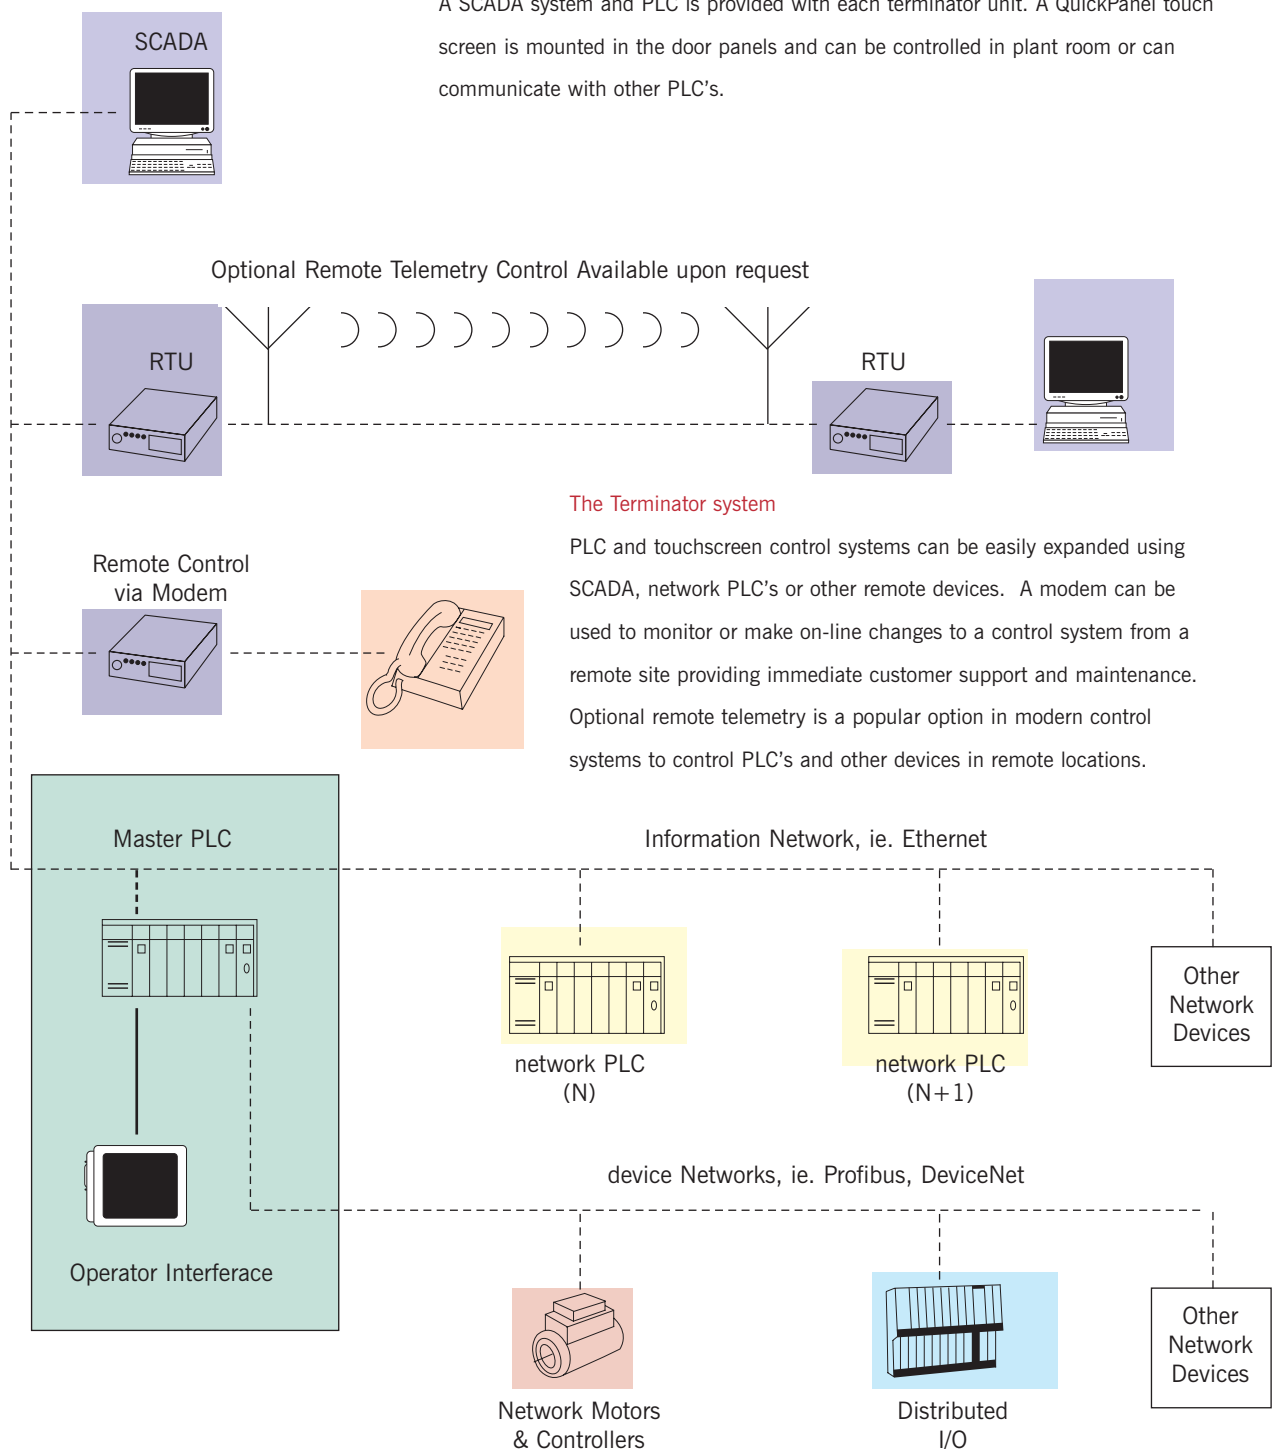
A SCADA system and PLC is provided with each terminator unit. A QuickPanel touch screen is mounted in the door panels and can be controlled in plant room or can communicate with other PLC's.

SCADA

Optional Remote Telemetry Control Available upon request

RTU

RTU

The Terminator system

PLC and touchscreen control systems can be easily expanded using SCADA, network PLC's or other remote devices. A modem can be used to monitor or make on-line changes to a control system from a remote site providing immediate customer support and maintenance. Optional remote telemetry is a popular option in modern control systems to control PLC's and other devices in remote locations.

Remote Control via Modem

Master PLC

Information Network, ie. Ethernet

network PLC (N)

network PLC (N+1)

Other Network Devices

device Networks, ie. Profibus, DeviceNet

Operator Interfeace

Network Motors & Controllers

Distributed I/O

Other Network Devices